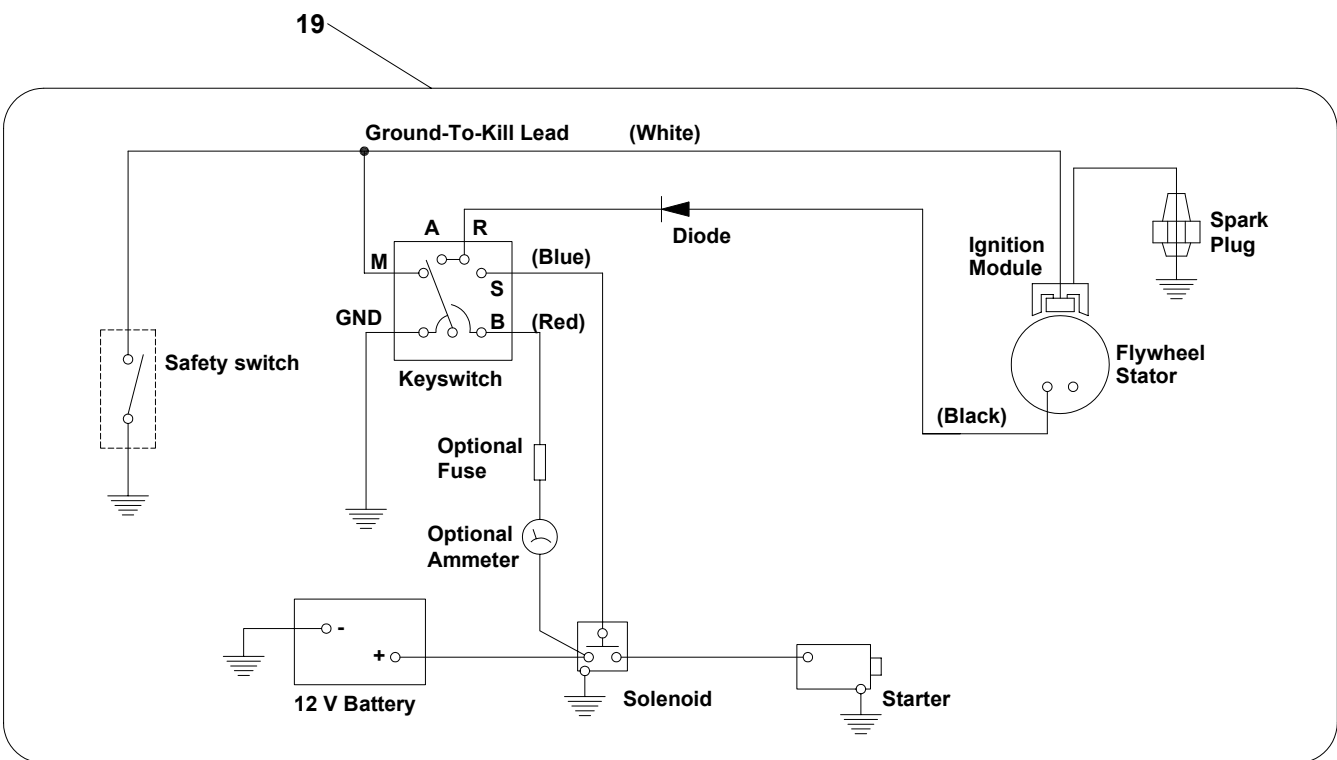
19

Ground-To-Kill Lead

(White)

A

R

Diode

Spark Plug

Ignition Module

M

(Blue)

S

GND

B

(Red)

Safety switch

Keyswitch

Flywheel Stator

(Black)

Optional Fuse

Optional Ammeter

-

+

12 V Battery

Solenoid

Starter